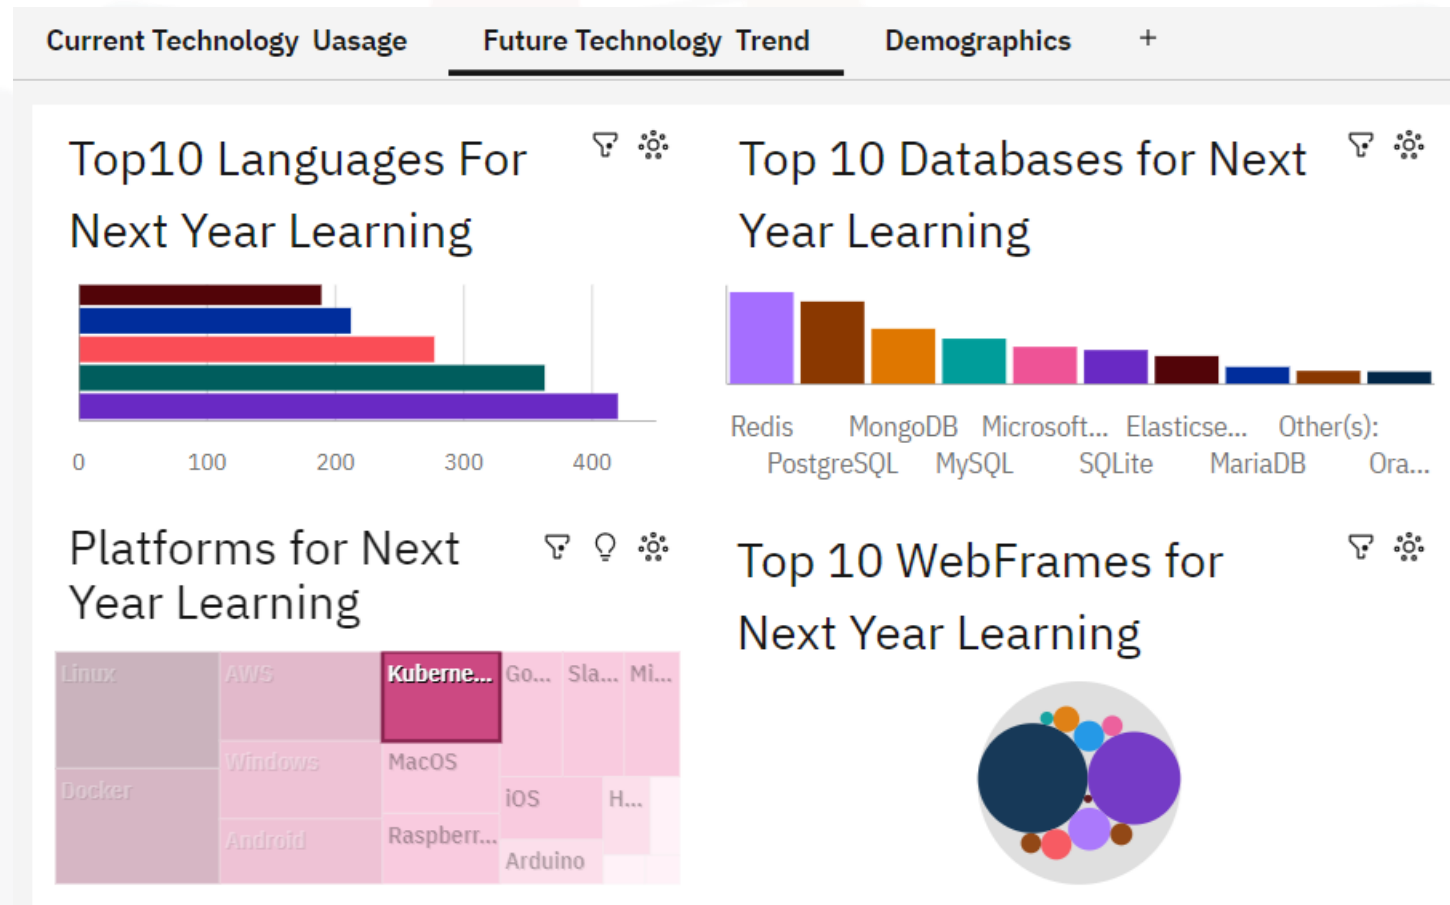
Current Technology Usage Future Technology Trend Demographics +

Top10 Languages For Next Year Learning

0 100 200 300 400

Top 10 Databases for Next Year Learning

Redis PostgreSQL MongoDB MySQL Microsoft... SQLite Elasticse... MariaDB Other(s): Ora...

Platforms for Next Year Learning

Linux Docker AWS Windows Android Kuberne... MacOS Raspberr... Go... Sla... Mi... iOS H... Arduino

Top 10 WebFrames for Next Year Learning